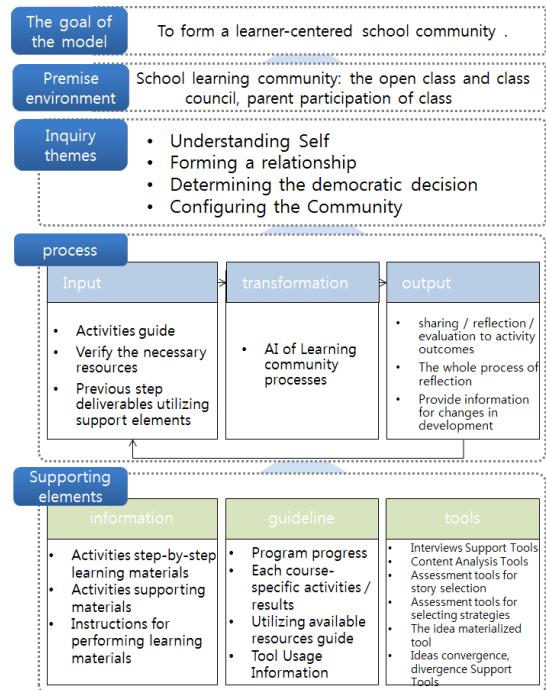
The goal of the model

To form a learner-centered school community .

Premise environment

School learning community: the open class and class council, parent participation of class

Inquiry themes

- Understanding Self
- Forming a relationship
- Determining the democratic decision
- Configuring the Community

process

Input

- Activities guide
- Verify the necessary resources
- Previous step deliverables utilizing support elements

transformation

- AI of Learning community processes

output

- sharing / reflection / evaluation to activity outcomes
- The whole process of reflection
- Provide information for changes in development

Supporting elements

information

- Activities step-by-step learning materials
- Activities supporting materials
- Instructions for performing learning materials

guideline

- Program progress
- Each course-specific activities / results
- Utilizing available resources guide
- Tool Usage Information

tools

- Interviews Support Tools
- Content Analysis Tools
- Assessment tools for story selection
- Assessment tools for selecting strategies
- The idea materialized tool
- Ideas convergence, divergence Support Tools